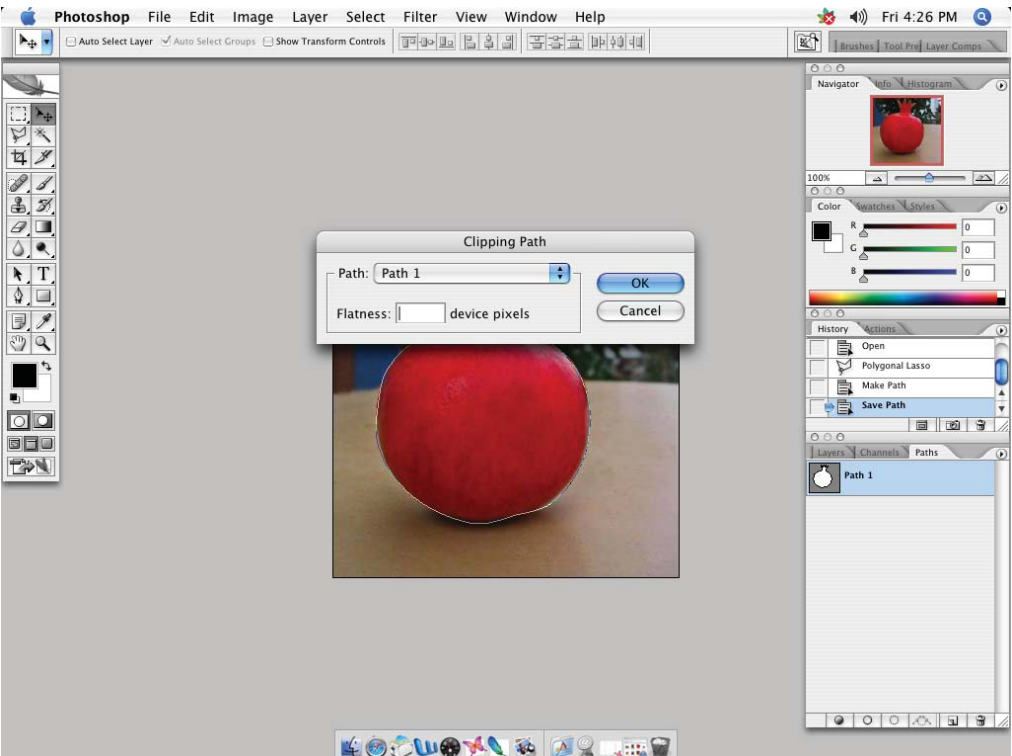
Photoshop File Edit Image Layer Select Filter View Window Help

Fri 4:26 PM

Auto Select Layer Auto Select Groups Show Transform Controls

Brushes Tool Pre Layer Comps

Navigator Info Histogram

100%

Color Swatches Styles

R 0
G 0
B 0

History Actions

Open
Polygonal Lasso
Make Path
Save Path

Layers Channels Paths

Path 1

Clipping Path

Path: Path 1

Flatness: device pixels

OK

Cancel